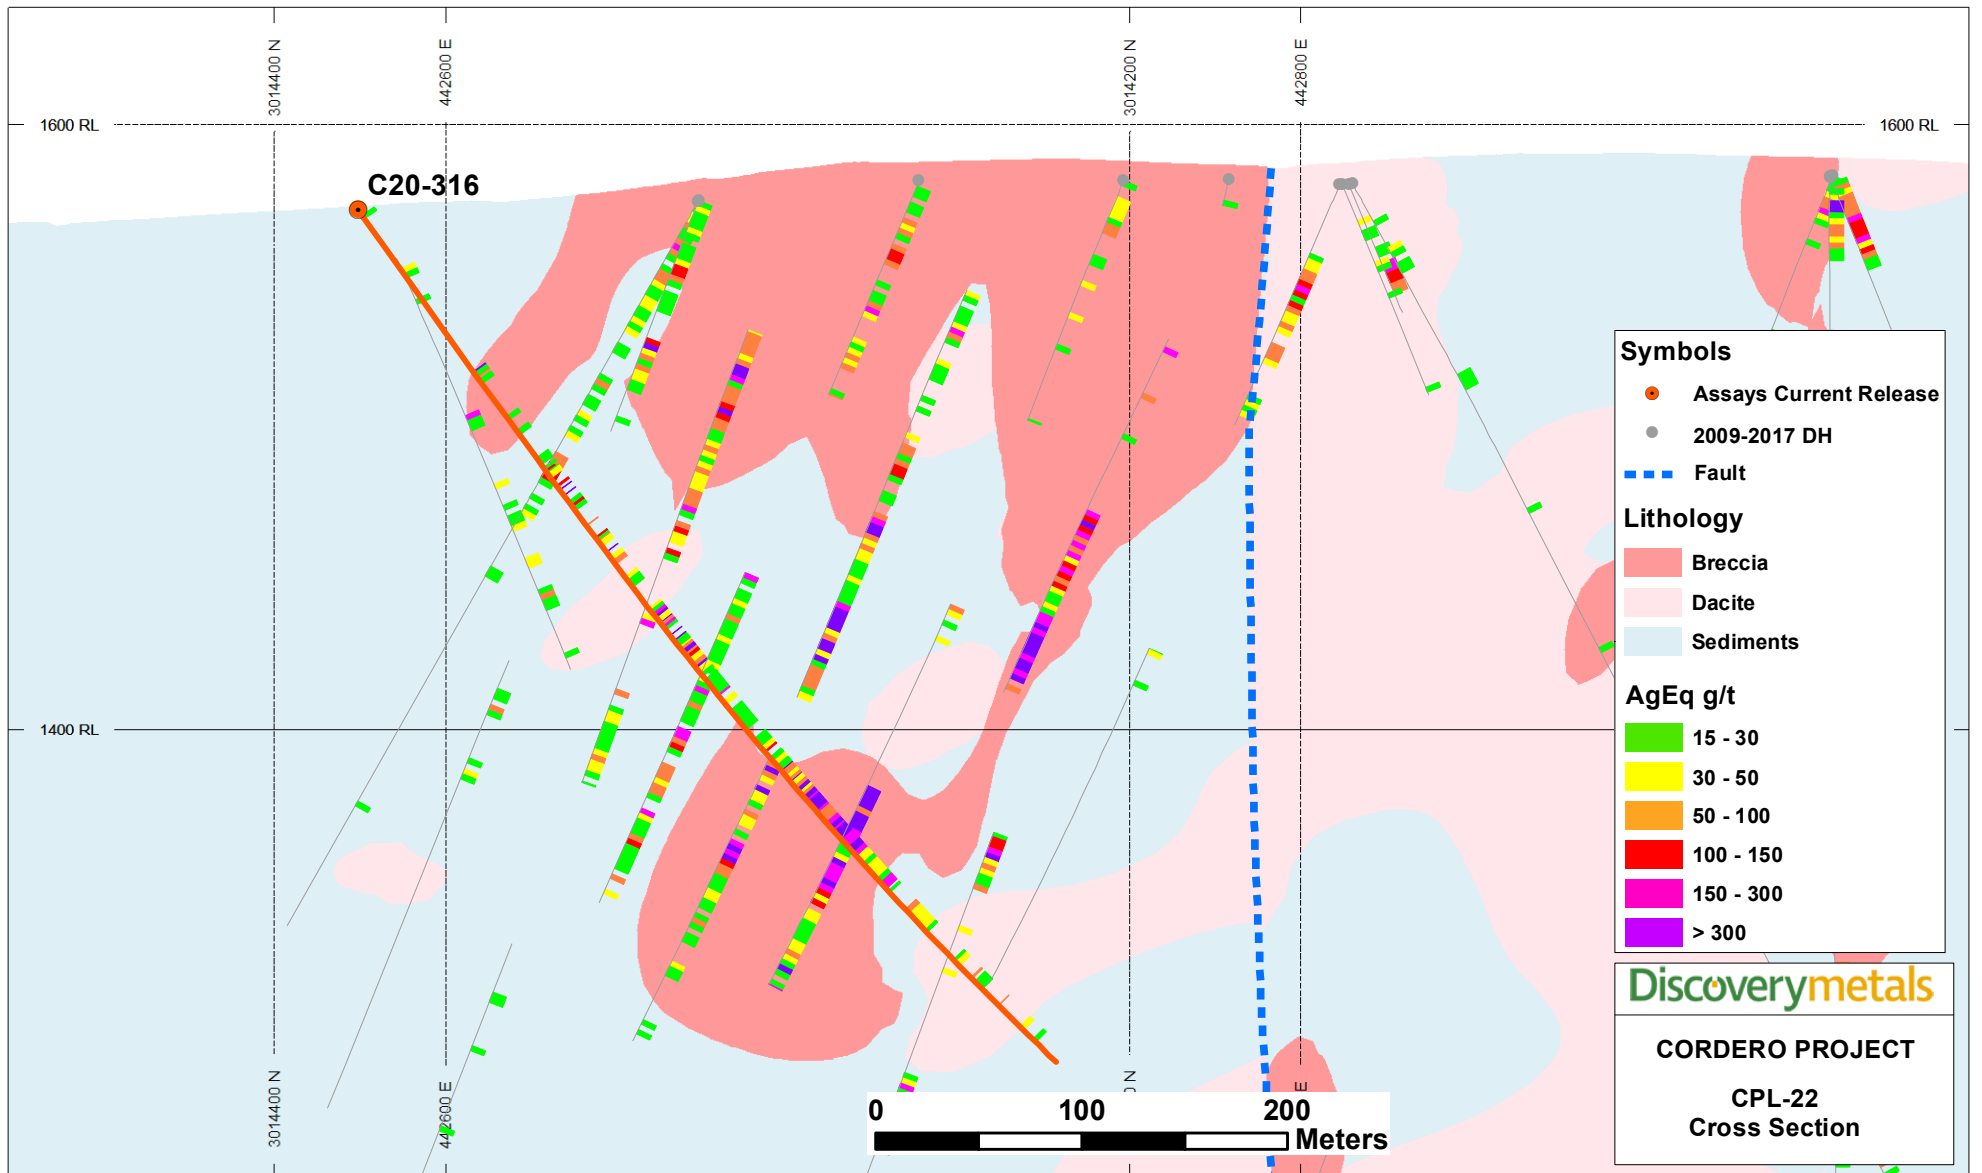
3014400 N
442600 E
3014200 N
442800 E

1600 RL
1600 RL

C20-316

Symbols
Assays Current Release
2009-2017 DH
Fault

Lithology
Breccia
Dacite
Sediments

AgEq g/t
15 - 30
30 - 50
50 - 100
100 - 150
150 - 300
> 300

1400 RL

Discoverymetals

CORDERO PROJECT

CPL-22
Cross Section

3014400 N
442600 E
N
E

0
100
200
Meters